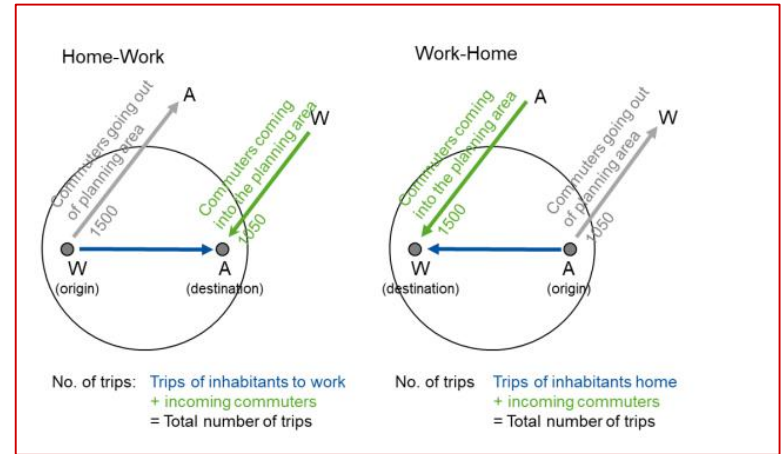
Home-Work

A

Commuters going out of planning area

1500

W

Commuters coming into the planning area

1050

W
(origin)

A
(destination)

No. of trips: Trips of inhabitants to work
+ incoming commuters
= Total number of trips

Work-Home

A

Commuters coming into the planning area

1500

W

Commuters going out of planning area

1050

W
(destination)

A
(origin)

No. of trips Trips of inhabitants home
+ incoming commuters
= Total number of trips